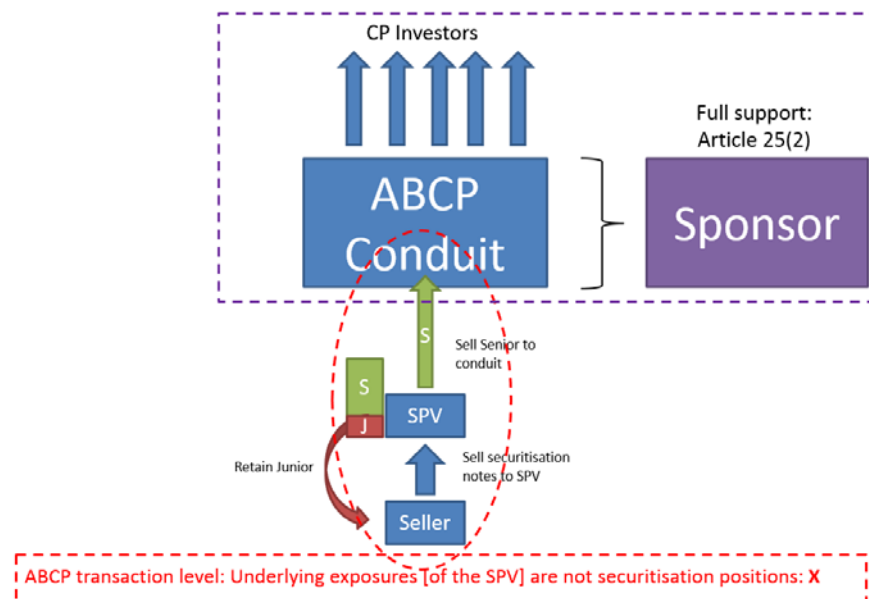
CP Investors

Full support: Article 25(2)

ABCP Conduit

Sponsor

S

Sell Senior to conduit

S

J

SPV

Retain Junior

Sell securitisation notes to SPV

Seller

ABCP transaction level: Underlying exposures [of the SPV] are not securitisation positions: X